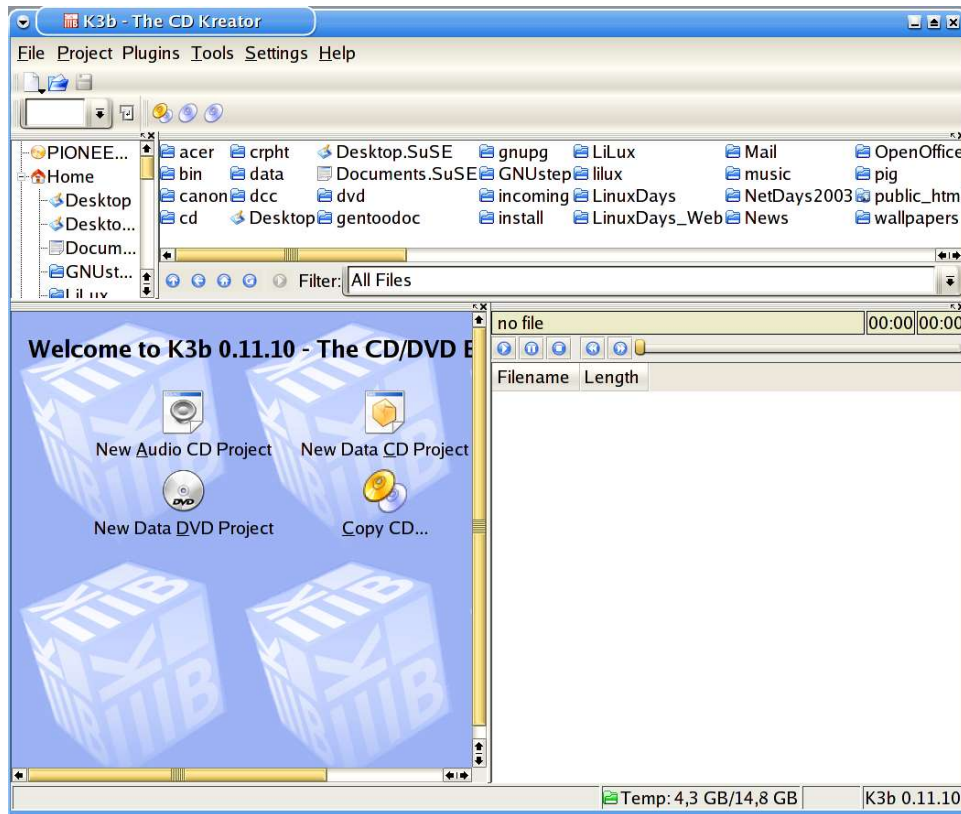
K3b - The CD Kreator

File Project Plugins Tools Settings Help

PIONEE...
Home
Desktop
Deskto...
Docum...
GNUst...
LiLux

acer
bin
canon
cd
crpht
data
dcc
Desktop
Desktop.SuSE
Documents.SuSE
dvd
gentoodoc
gnupg
GNUstep
incoming
install
LiLux
lilux
LinuxDays
LinuxDays_Web
Mail
music
NetDays2003
News
OpenOffice
pig
public_htm
wallpapers

Filter: All Files

Welcome to K3b 0.11.10 - The CD/DVD B

New Audio CD Project
New Data CD Project
New Data DVD Project
Copy CD...

no file
00:00 00:00

Filename Length

Temp: 4,3 GB/14,8 GB
K3b 0.11.10